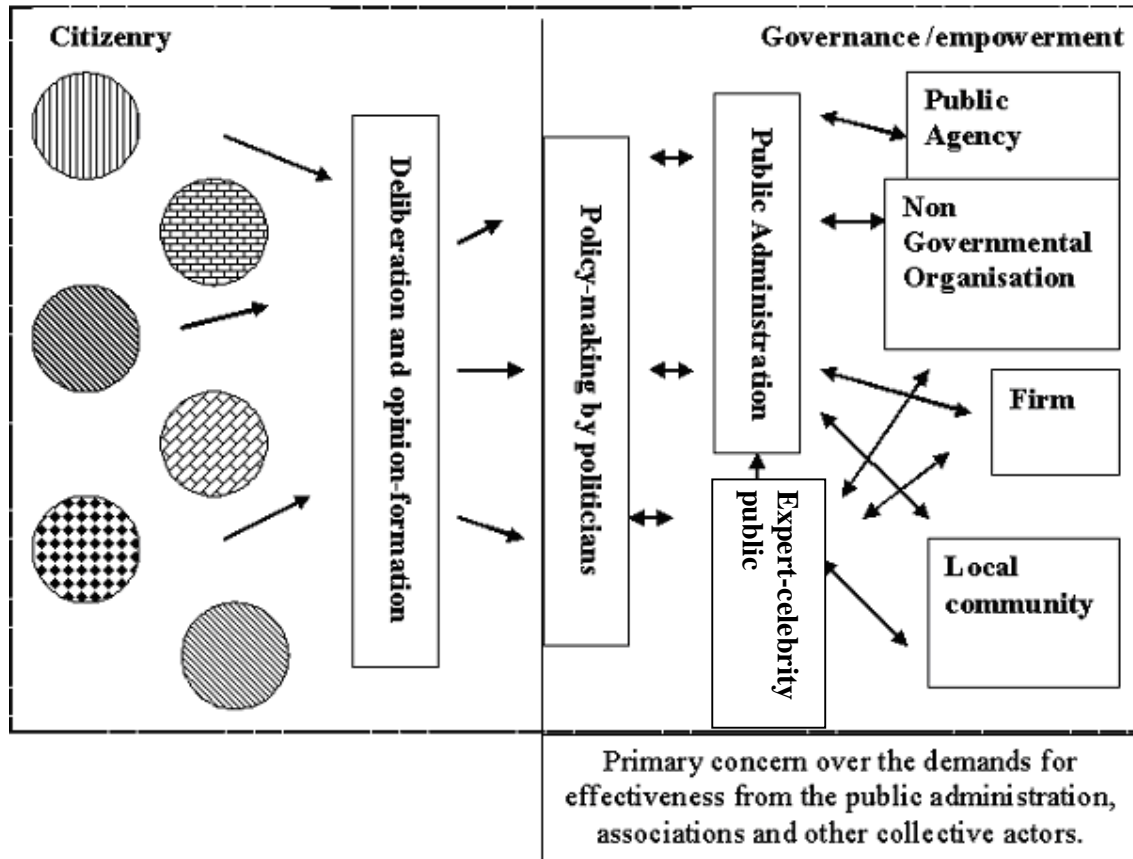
Citizenry

Governance /empowerment

Deliberation and opinion-formation

Policy-making by politicians

Public Administration

Public Agency

Non Governmental Organisation

Firm

Expert-celebrity public

Local community

Primary concern over the demands for effectiveness from the public administration, associations and other collective actors.